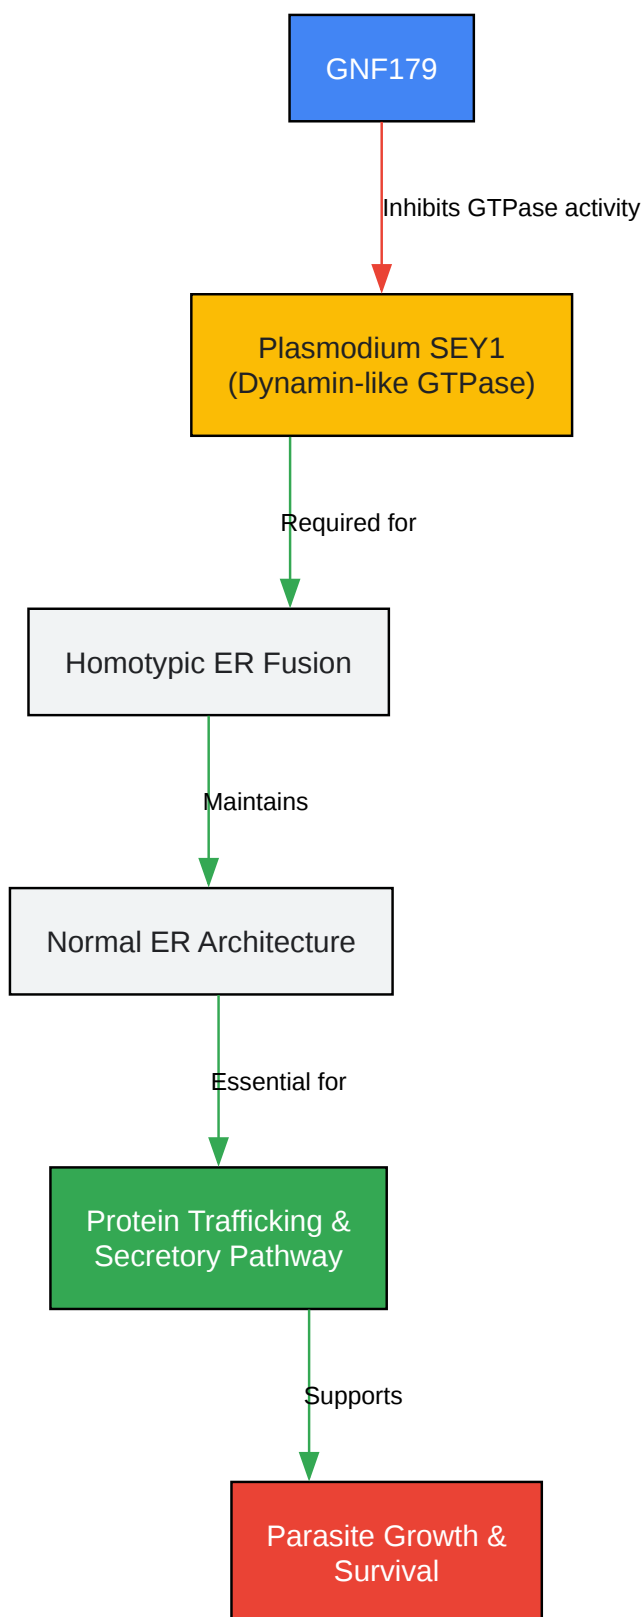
GNF179

Inhibits GTPase activity

Plasmodium SEY1
(Dynamin-like GTPase)

Required for

Homotypic ER Fusion

Maintains

Normal ER Architecture

Essential for

Protein Trafficking &
Secretory Pathway

Supports

Parasite Growth &
Survival